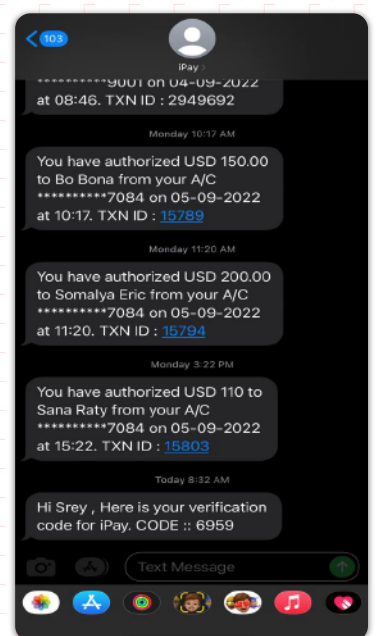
103

iPay >

**********9001 on 04-09-2022 at 08:46. TXN ID : 2949692

Monday 10:17 AM

You have authorized USD 150.00 to Bo Bona from your A/C **********7084 on 05-09-2022 at 10:17. TXN ID : 15789

Monday 11:20 AM

You have authorized USD 200.00 to Somalya Eric from your A/C **********7084 on 05-09-2022 at 11:20. TXN ID : 15794

Monday 3:22 PM

You have authorized USD 110 to Sana Raty from your A/C **********7084 on 05-09-2022 at 15:22. TXN ID : 15803

Today 8:32 AM

Hi Srey , Here is your verification code for iPay. CODE :: 6959

Text Message